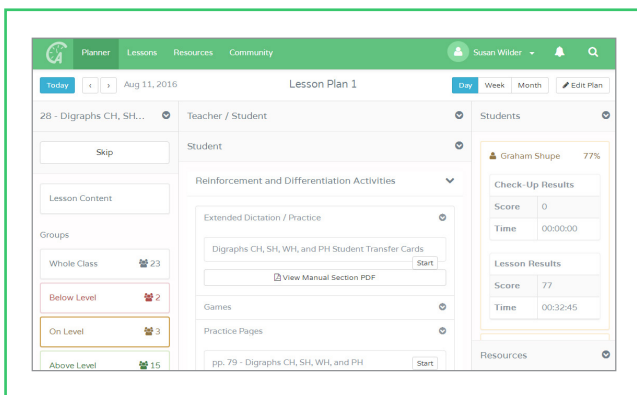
Planner Lessons Resources Community

Susan Wilder

Today < > Aug 11, 2016

Lesson Plan 1

Day Week Month Edit Plan

28 - Digraphs CH, SH...

Skip

Lesson Content

Groups

Whole Class 23

Below Level 2

On Level 3

Above Level 15

Teacher / Student

Student

Reinforcement and Differentiation Activities

Extended Dictation / Practice

Digraphs CH, SH, WH, and PH Student Transfer Cards

Start

View Manual Section PDF

Games

Practice Pages

pp. 79 - Digraphs CH, SH, WH, and PH

Start

Students

Graham Shupe 77%

| Check-Up Results | |
|---|---|
| Score | 0 |
| Time | 00:00:00 |

| Lesson Results | |
|---|---|
| Score | 77 |
| Time | 00:32:45 |

Resources